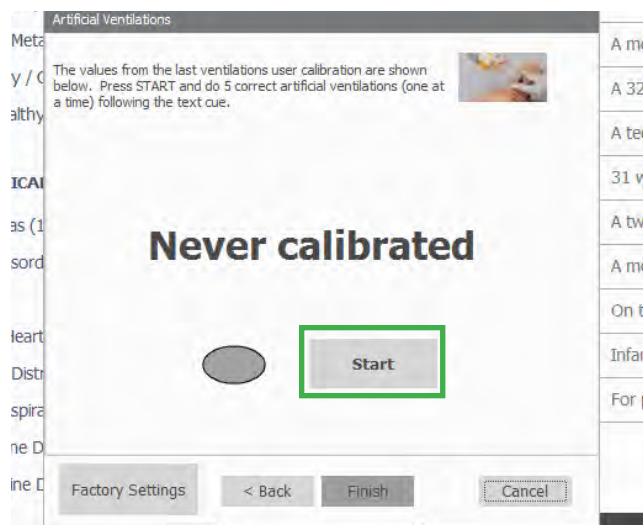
Meta
y / C
althy

ICAI
as (1
sord

Heart
Distr
spira
ne D
ine D

Artificial Ventilations

The values from the last ventilations user calibration are shown below. Press START and do 5 correct artificial ventilations (one at a time) following the text cue.

Never calibrated

Start

Factory Settings
< Back
Finish
Cancel

A me
A 32
A tee
31 w
A tw
A me
On t
Infar
For p